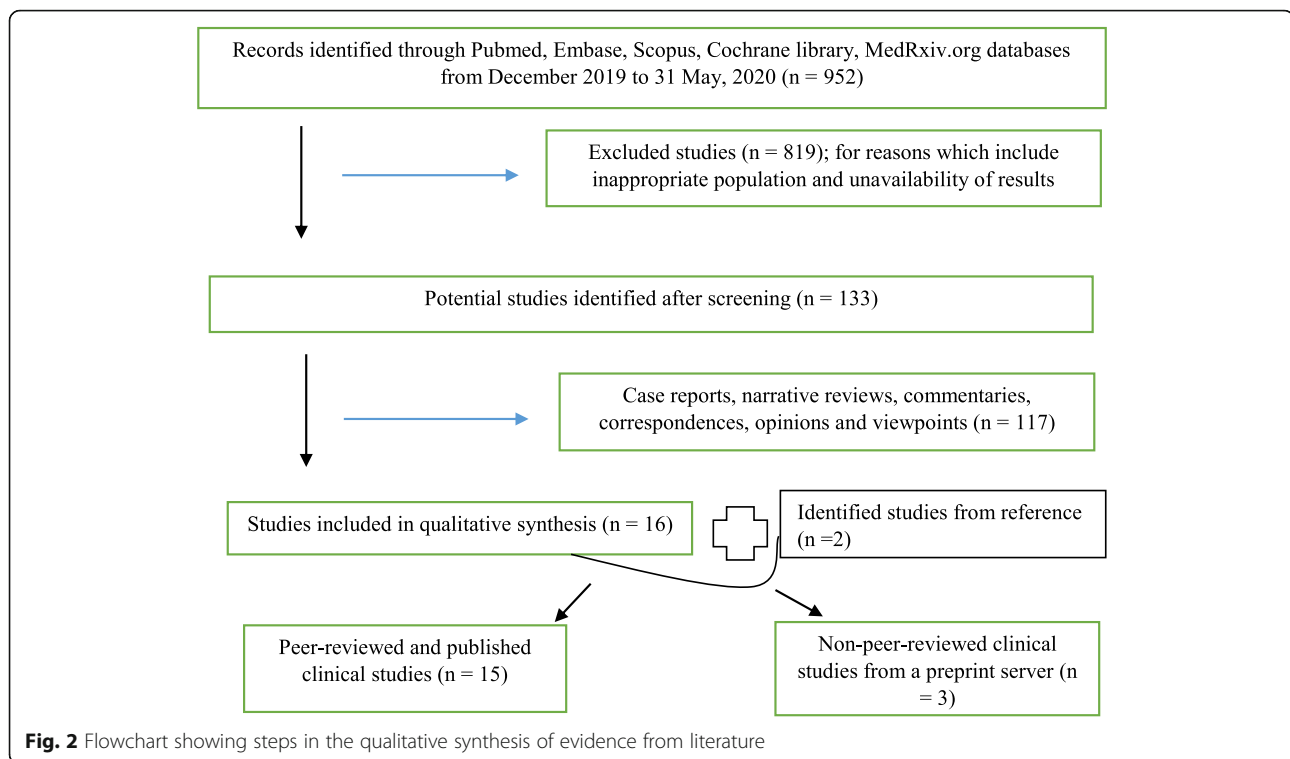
Records identified through Pubmed, Embase, Scopus, Cochrane library, MedRxiv.org databases from December 2019 to 31 May, 2020 (n = 952)

Excluded studies (n = 819); for reasons which include inappropriate population and unavailability of results

Potential studies identified after screening (n = 133)

Case reports, narrative reviews, commentaries, correspondences, opinions and viewpoints (n = 117)

Studies included in qualitative synthesis (n = 16)

Identified studies from reference (n =2)

Peer-reviewed and published clinical studies (n = 15)

Non-peer-reviewed clinical studies from a preprint server (n = 3)

**Fig. 2** Flowchart showing steps in the qualitative synthesis of evidence from literature